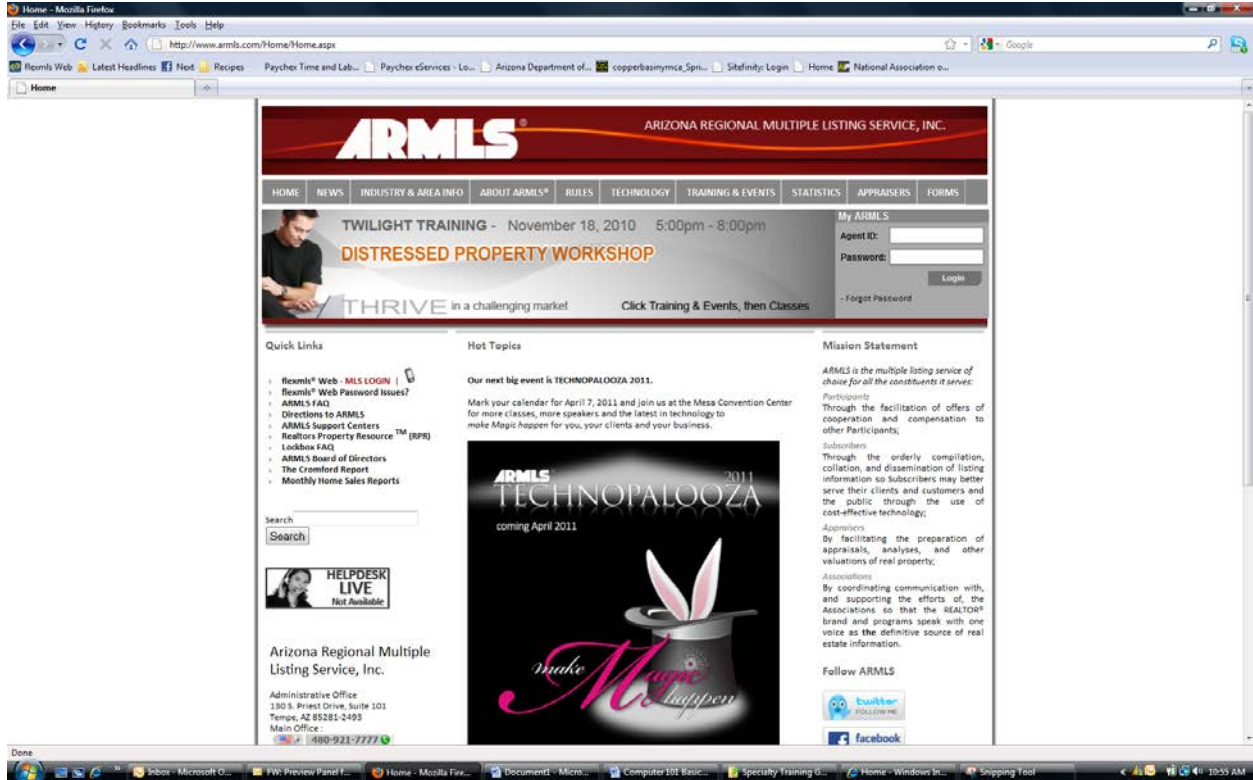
Home - Mozilla Firefox

File Edit View History Bookmarks Tools Help

http://www.armls.com/Home/Home.aspx

Google

Flexmls Web Latest Headlines Next Recipes Paychex Time and Lab... Paychex eServices - Lo... Arizona Department of... copperbasinymca_Spri... Sitefinity: Login Home National Association o...

Home

ARMLS®

ARIZONA REGIONAL MULTIPLE LISTING SERVICE, INC.

HOME | NEWS | INDUSTRY & AREA INFO | ABOUT ARMLS® | RULES | TECHNOLOGY | TRAINING & EVENTS | STATISTICS | APPRAISERS | FORMS

TWILIGHT TRAINING - November 18, 2010 5:00pm - 8:00pm

DISTRESSED PROPERTY WORKSHOP

THRIVE in a challenging market

Click Training & Events, then Classes

My ARMLS

Agent ID:

Password:

Login

- Forgot Password

Quick Links

flexmls® Web - MLS LOGIN |
flexmls® Web Password Issues?
ARMLS FAQ
Directions to ARMLS
ARMLS Support Centers
Realtors Property Resource ™ (RPR)
Lockbox FAQ
ARMLS Board of Directors
The Cromford Report
Monthly Home Sales Reports

Search

Search

HELPDESK LIVE Not Available

Arizona Regional Multiple Listing Service, Inc.

Administrative Office
130 S. Priest Drive, Suite 101
Tempe, AZ 85281-2493
Main Office :
480-921-7777

Hot Topics

Our next big event is TECHNOPALOOZA 2011.

Mark your calendar for April 7, 2011 and join us at the Mesa Convention Center for more classes, more speakers and the latest in technology to make Magic happen for you, your clients and your business.

ARMLS 2011 TECHNOPALOOZA

coming April 2011

make Magic happen

Mission Statement

ARMLS is the multiple listing service of choice for all the constituents it serves:

Participants
Through the facilitation of offers of cooperation and compensation to other Participants;

Subscribers
Through the orderly compilation, collation, and dissemination of listing information so Subscribers may better serve their clients and customers and the public through the use of cost-effective technology;

Appraisers
By facilitating the preparation of appraisals, analyses, and other valuations of real property;

Associations
By coordinating communication with, and supporting the efforts of, the Associations so that the REALTOR® brand and programs speak with one voice as the definitive source of real estate information.

Follow ARMLS

twitter FOLLOW ME

facebook

Done

Inbox - Microsoft O... FW: Preview Panel f... Home - Mozilla Fire... Document1 - Micro... Computer 101 Basic... Specialty Training G... Home - Windows In... Snipping Tool

10:55 AM